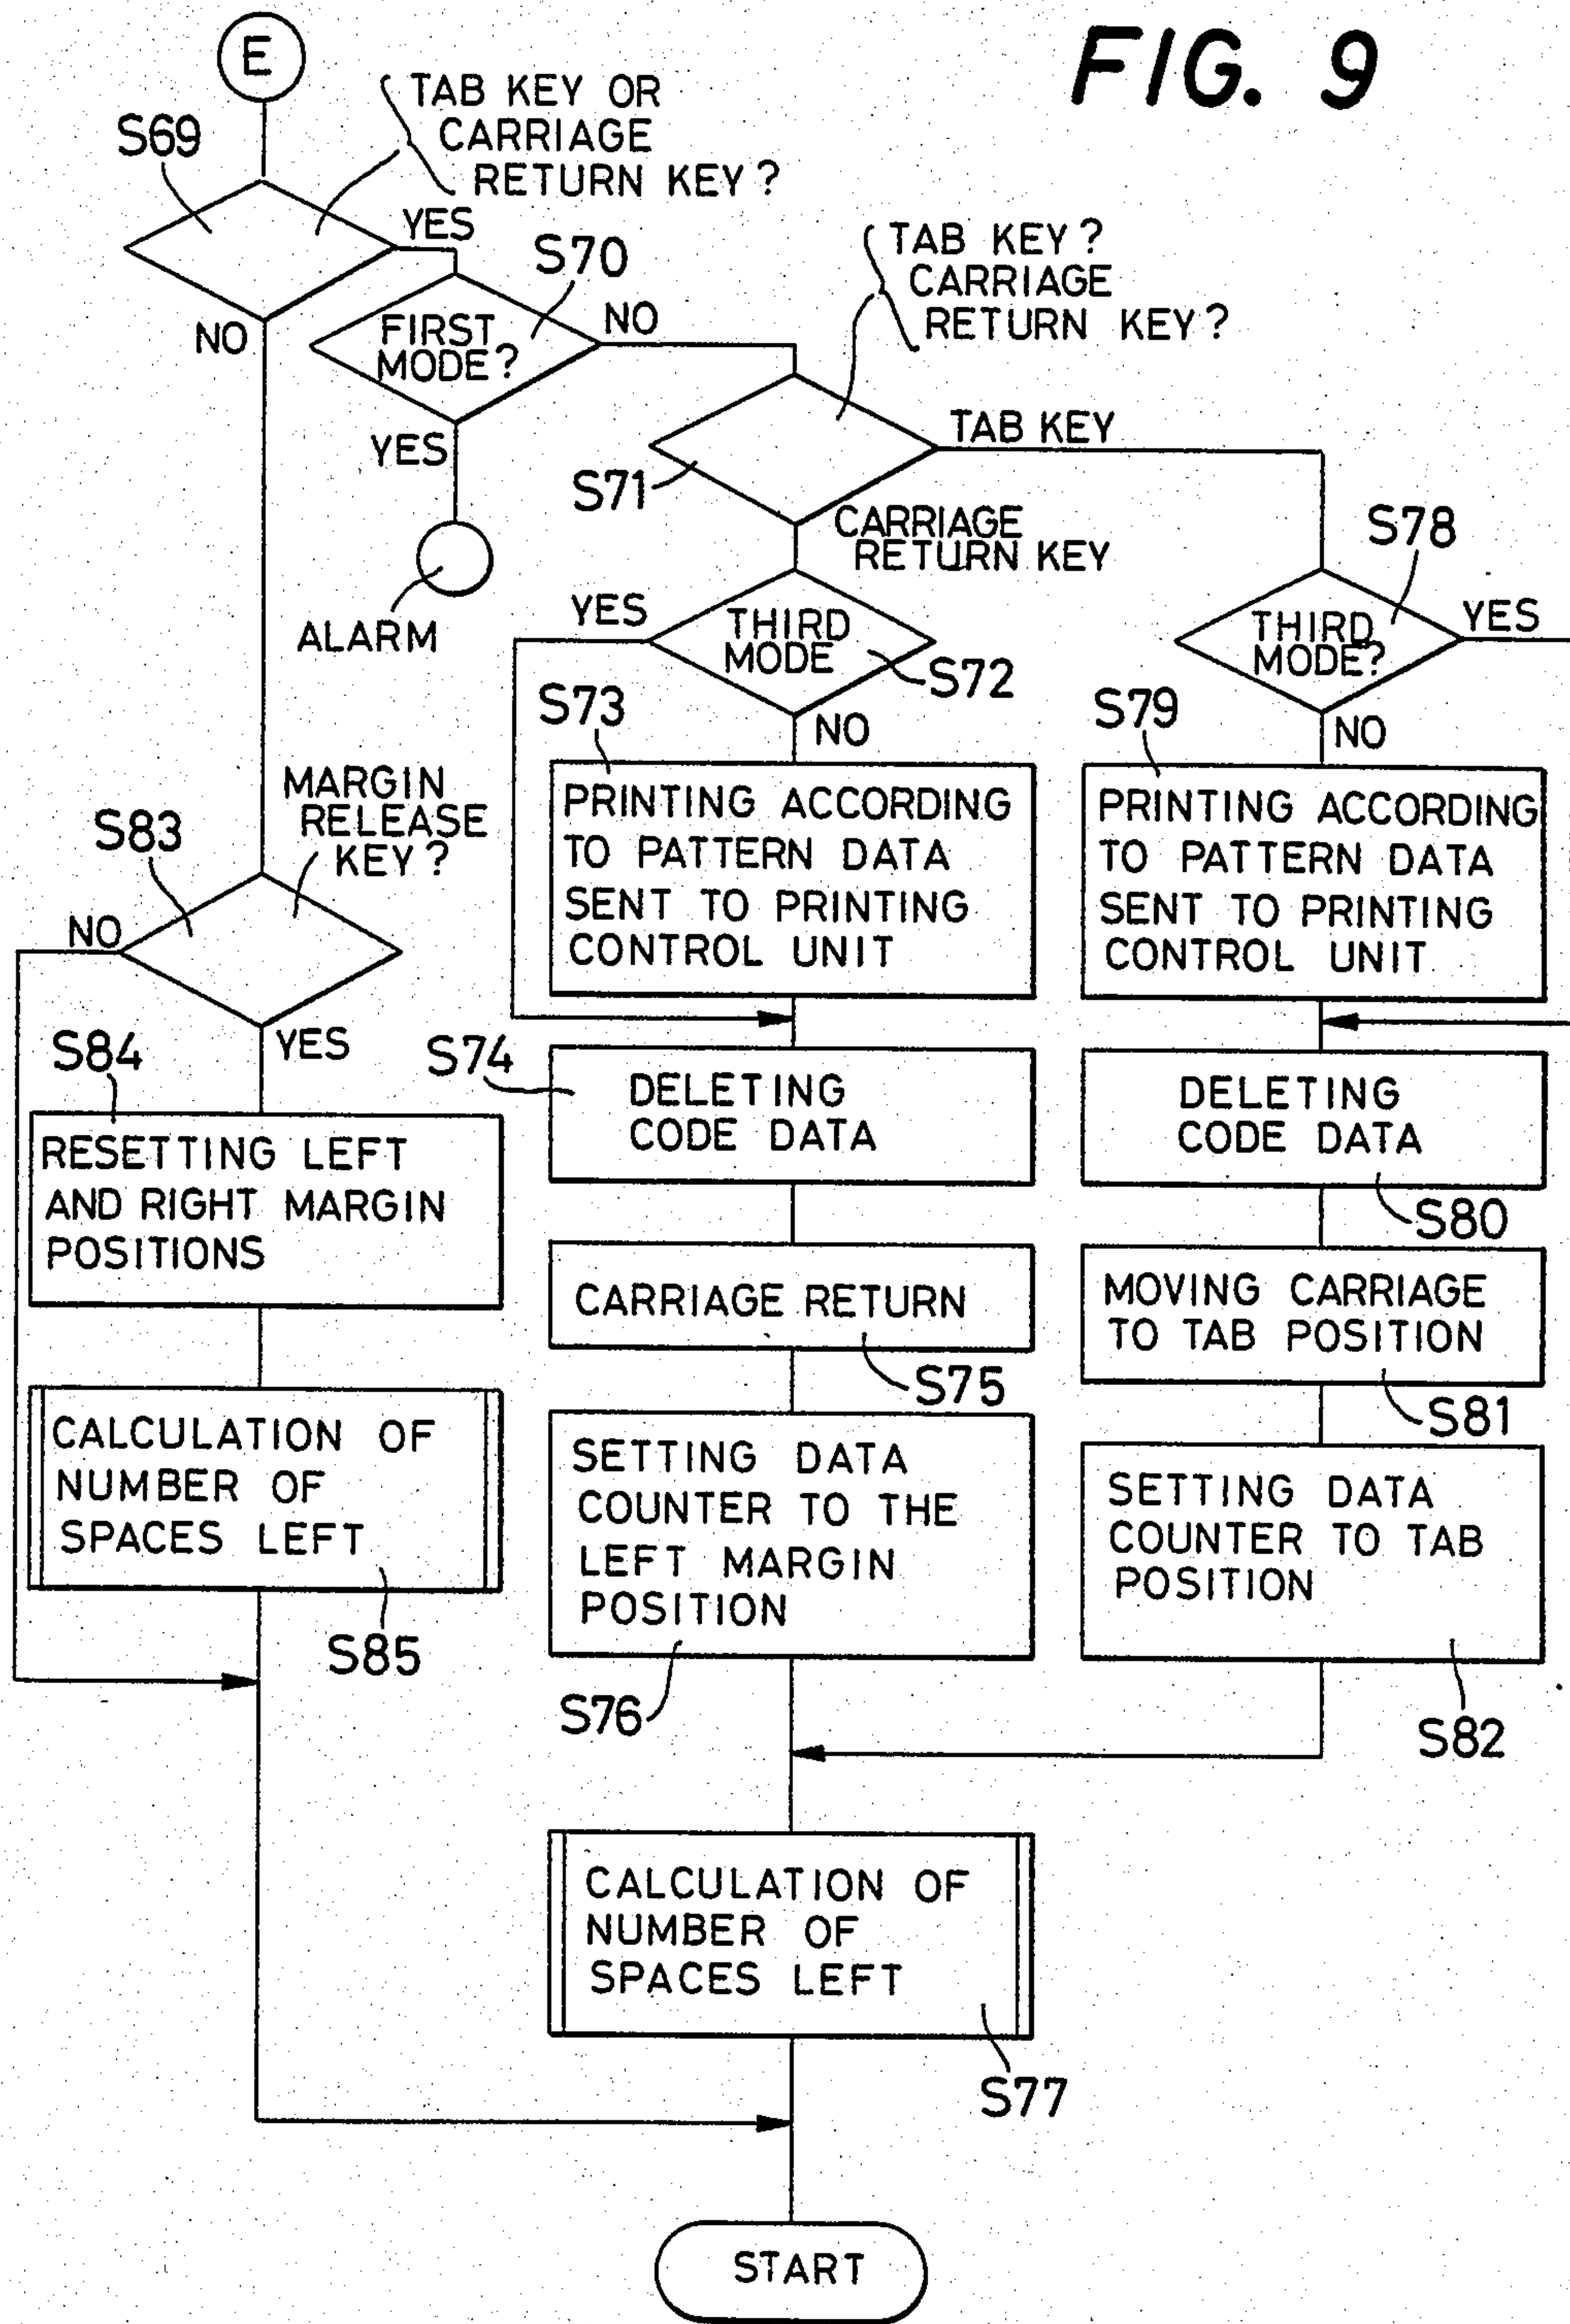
FIG. 9

E

S69

TAB KEY OR CARRIAGE RETURN KEY?

YES

NO

S70

FIRST MODE?

NO

YES

ALARM

TAB KEY? CARRIAGE RETURN KEY?

S71

TAB KEY

CARRIAGE RETURN KEY

S78

YES

THIRD MODE

S72

S73

NO

THIRD MODE?

YES

S79

NO

PRINTING ACCORDING TO PATTERN DATA SENT TO PRINTING CONTROL UNIT

PRINTING ACCORDING TO PATTERN DATA SENT TO PRINTING CONTROL UNIT

MARGIN RELEASE KEY?

S83

NO

YES

S84

S74

DELETING CODE DATA

DELETING CODE DATA

S80

RESETTING LEFT AND RIGHT MARGIN POSITIONS

CARRIAGE RETURN

S75

MOVING CARRIAGE TO TAB POSITION

S81

CALCULATION OF NUMBER OF SPACES LEFT

S85

SETTING DATA COUNTER TO THE LEFT MARGIN POSITION

S76

SETTING DATA COUNTER TO TAB POSITION

S82

CALCULATION OF NUMBER OF SPACES LEFT

S77

START